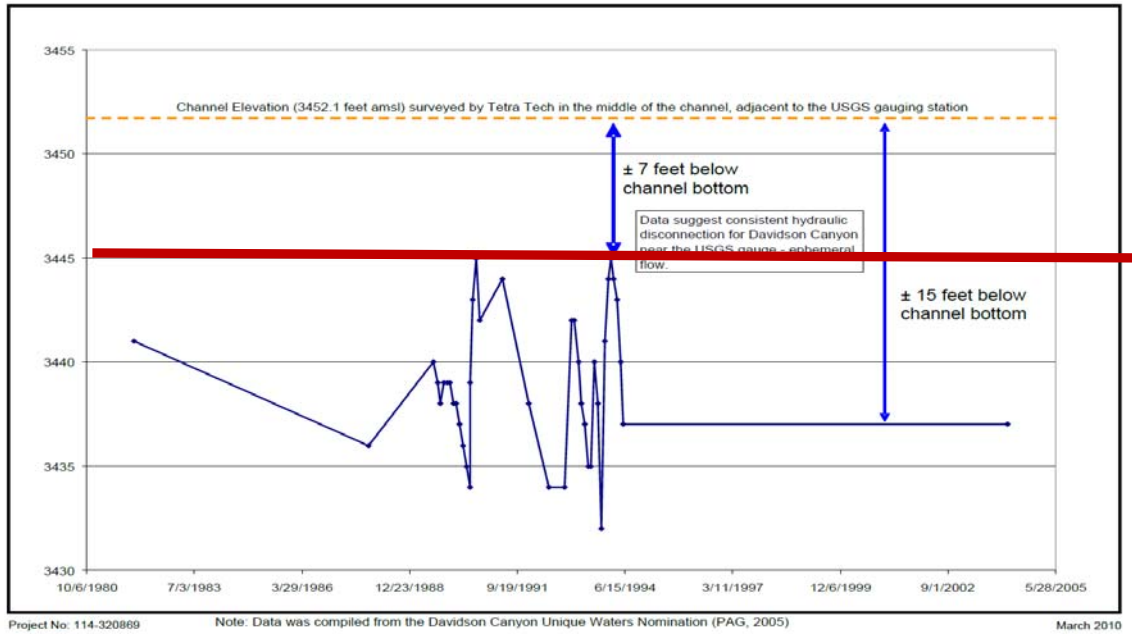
3455

3450

3445

3440

3435

3430

Channel Elevation (3452.1 feet amsl) surveyed by Tetra Tech in the middle of the channel, adjacent to the USGS gauging station

± 7 feet below channel bottom

Data suggest consistent hydraulic disconnection for Davidson Canyon near the USGS gauge - ephemeral flow.

± 15 feet below channel bottom

10/6/1980 7/3/1983 3/29/1986 12/23/1988 9/19/1991 6/15/1994 3/11/1997 12/6/1999 9/1/2002 5/28/2005

Project No: 114-320869

Note: Data was compiled from the Davidson Canyon Unique Waters Nomination (PAG, 2005)

March 2010